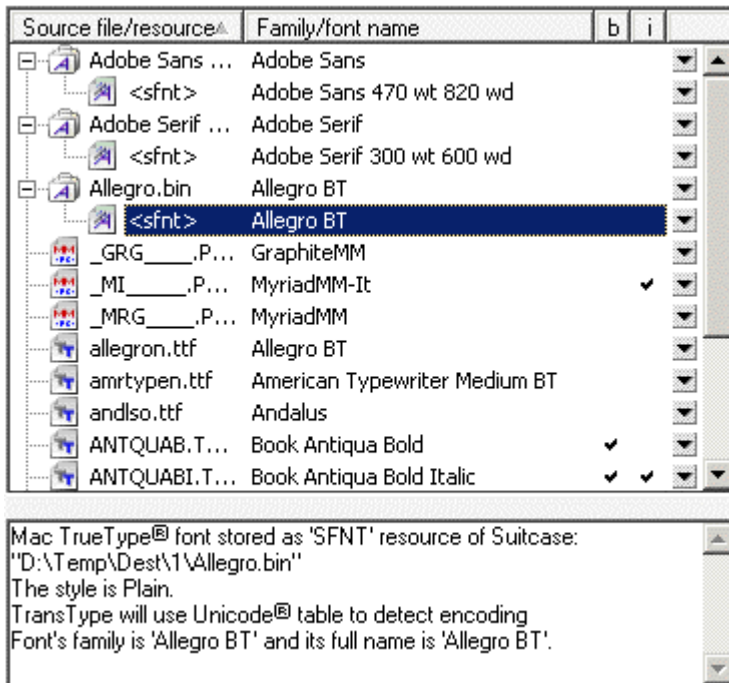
| Source file/resource | Family/font name | b | i |
|---|---|---|---|
| Adobe Sans ... | Adobe Sans | | |
| <sfnt> | Adobe Sans 470 wt 820 wd | | |
| Adobe Serif ... | Adobe Serif | | |
| <sfnt> | Adobe Serif 300 wt 600 wd | | |
| Allegro.bin | Allegro BT | | |
| <sfnt> | Allegro BT | | |
| _GRG____.P... | GraphiteMM | | |
| _MI_____.P... | MyriadMM-It | | ✔ |
| _MRG____.P... | MyriadMM | | |
| allegron.ttf | Allegro BT | | |
| amrtypen.ttf | American Typewriter Medium BT | | |
| andlso.ttf | Andalus | | |
| ANTQUAB.T... | Book Antiqua Bold | ✔ | |
| ANTQUABI.T... | Book Antiqua Bold Italic | ✔ | ✔ |

Mac TrueType® font stored as 'SFNT' resource of Suitcase:
"D:\Temp\Dest\1\Allegro.bin"
The style is Plain.
TransType will use Unicode® table to detect encoding
Font's family is 'Allegro BT' and its full name is 'Allegro BT'.